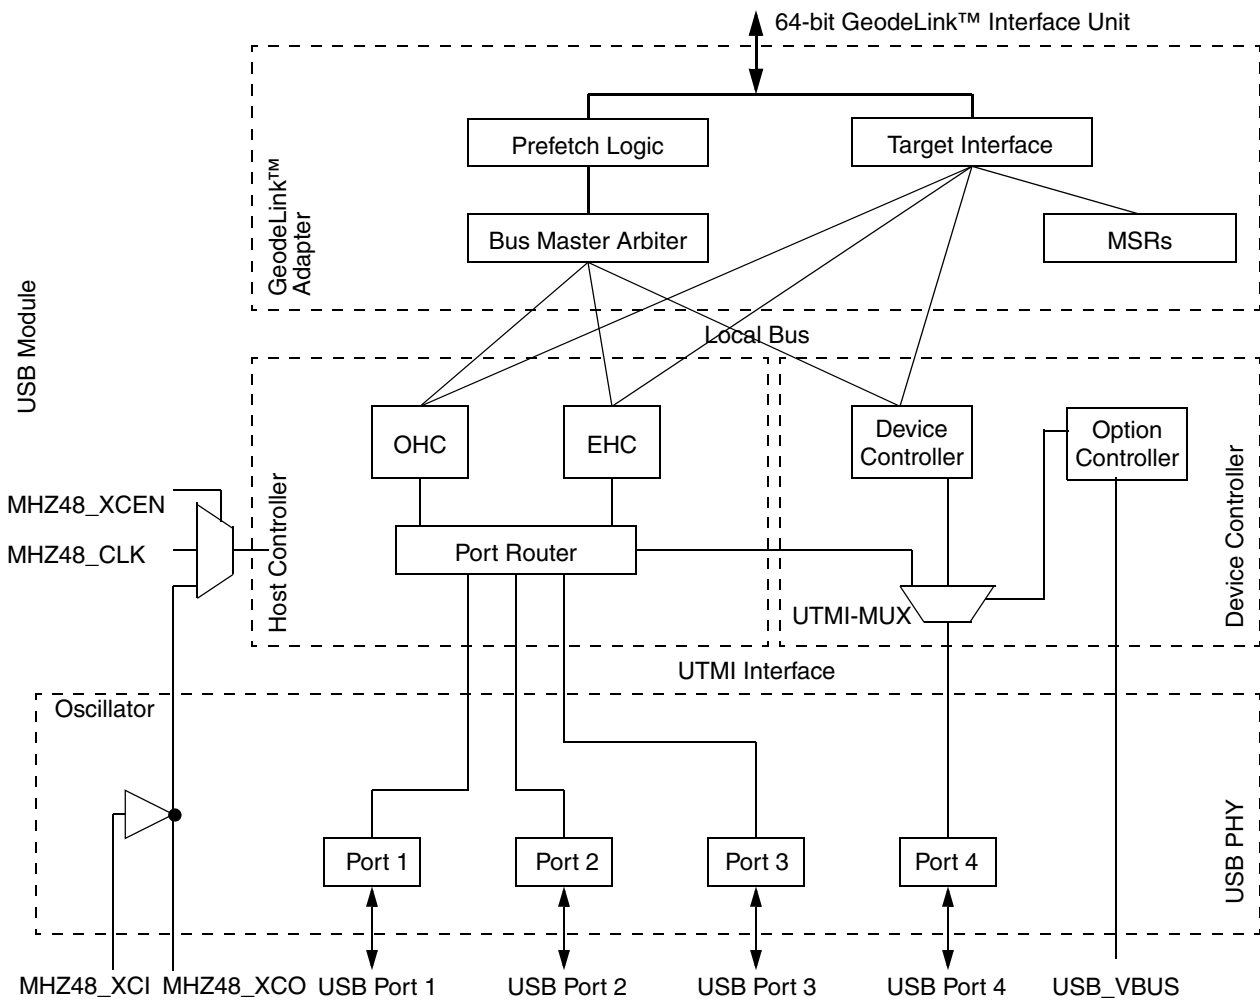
64-bit GeodeLink™ Interface Unit

GeodeLink™ Adapter

Prefetch Logic

Target Interface

Bus Master Arbiter

MSRs

Local Bus

USB Module

Host Controller

OHC

EHC

Device Controller

Option Controller

Device Controller

MHZ48_XCEN

MHZ48_CLK

Port Router

UTMI-MUX

UTMI Interface

Oscillator

Port 1

Port 2

Port 3

Port 4

USB PHY

MHZ48_XCI MHZ48_XCO USB Port 1 USB Port 2 USB Port 3 USB Port 4 USB_VBUS